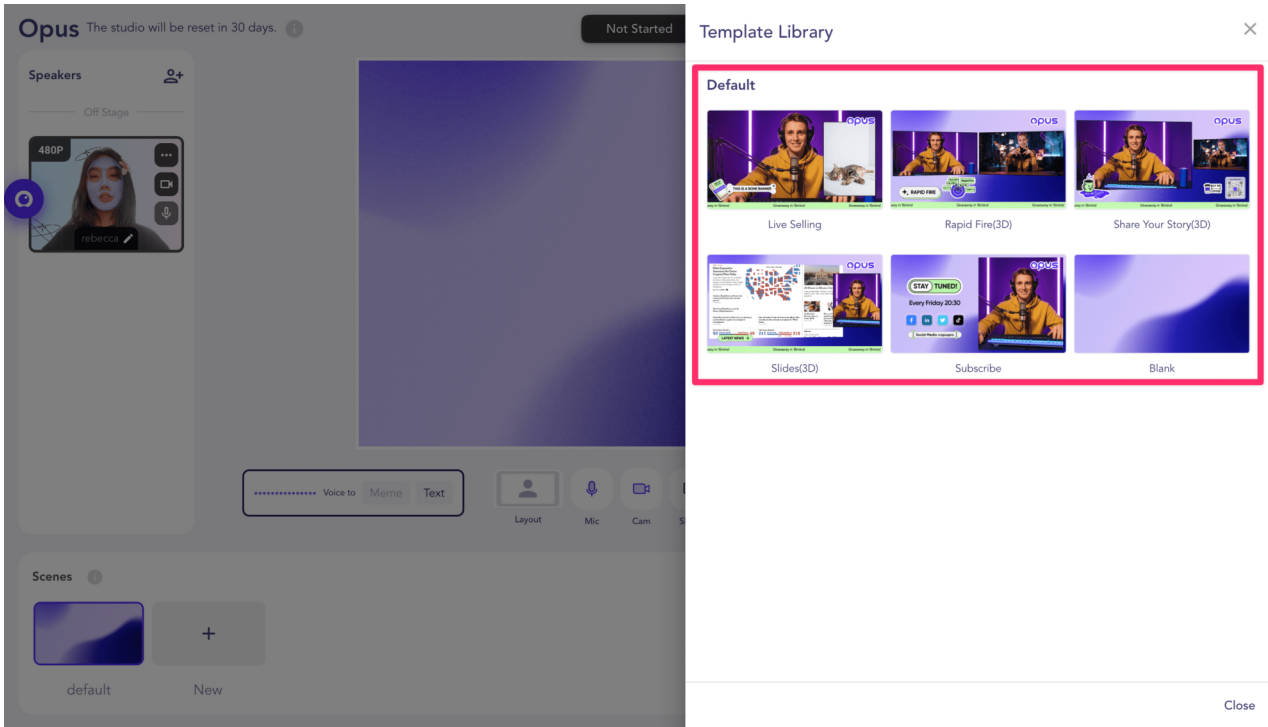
Opus The studio will be reset in 30 days.

Not Started

Speakers

Off Stage

480P

rebecca

Voice to Meme Text

Layout Mic Cam

Scenes

default

+

New

Template Library

×

Default

opus

THIS IS A BOX BANNER

Live Selling

opus

RAPID FIRE

Rapid Fire(3D)

opus

Share Your Story(3D)

opus

LATEST NEWS

Slides(3D)

opus

STAY TUNED!

Every Friday 20:30

Social Media Logo

Subscribe

Blank

Close